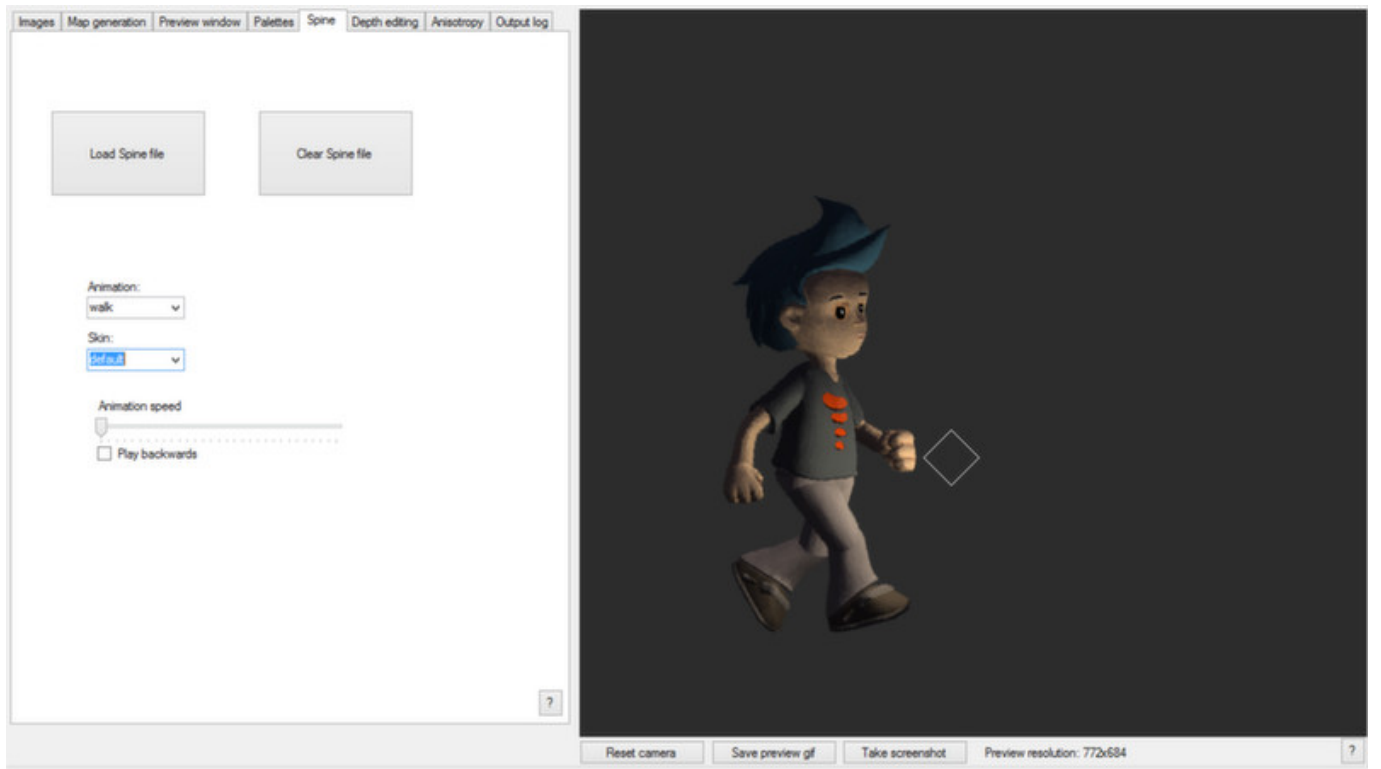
Images | Map generation | Preview window | Palettes | Spine | Depth editing | Anisotropy | Output log

Load Spine file

Clear Spine file

Animation:
walk

Skin:
default

Animation speed

Play backwards

?

Reset camera

Save preview gif

Take screenshot

Preview resolution: 772x684

?